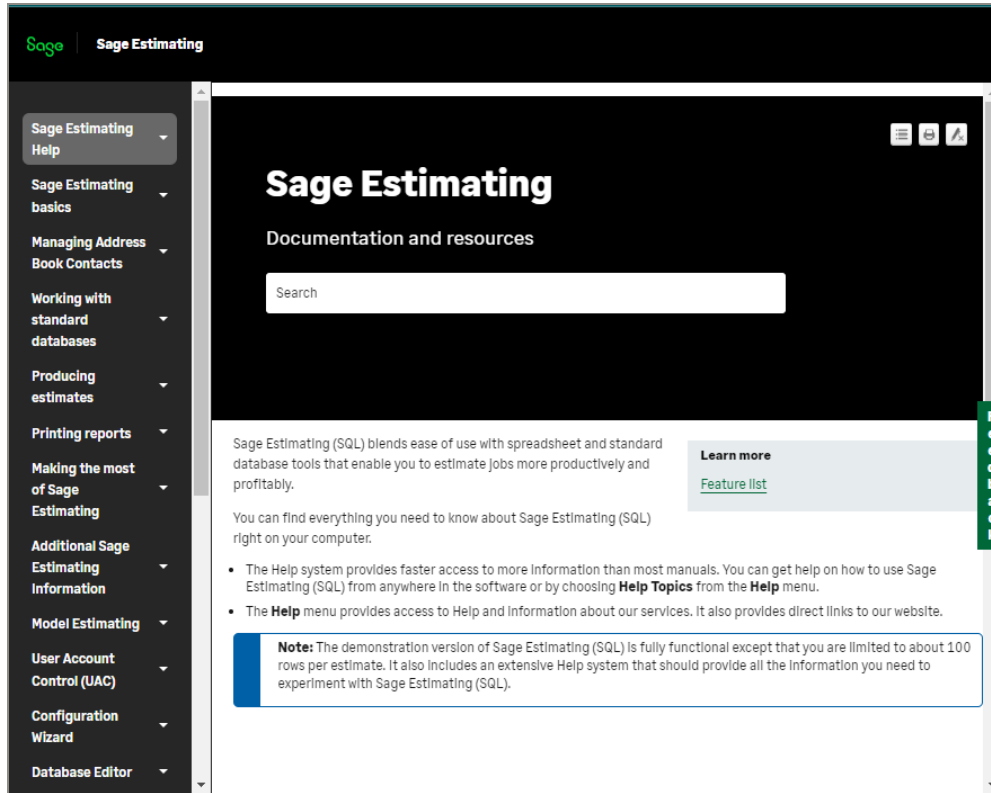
Sage | Sage Estimating

Sage Estimating Help
Sage Estimating basics
Managing Address Book Contacts
Working with standard databases
Producing estimates
Printing reports
Making the most of Sage Estimating
Additional Sage Estimating information
Model Estimating
User Account Control (UAC)
Configuration Wizard
Database Editor

Sage Estimating

Documentation and resources

Search

Sage Estimating (SQL) blends ease of use with spreadsheet and standard database tools that enable you to estimate jobs more productively and profitably.

You can find everything you need to know about Sage Estimating (SQL) right on your computer.

Learn more

Feature list

- The Help system provides faster access to more information than most manuals. You can get help on how to use Sage Estimating (SQL) from anywhere in the software or by choosing **Help Topics** from the **Help** menu.
- The **Help** menu provides access to Help and information about our services. It also provides direct links to our website.

**Note:** The demonstration version of Sage Estimating (SQL) is fully functional except that you are limited to about 100 rows per estimate. It also includes an extensive Help system that should provide all the information you need to experiment with Sage Estimating (SQL).